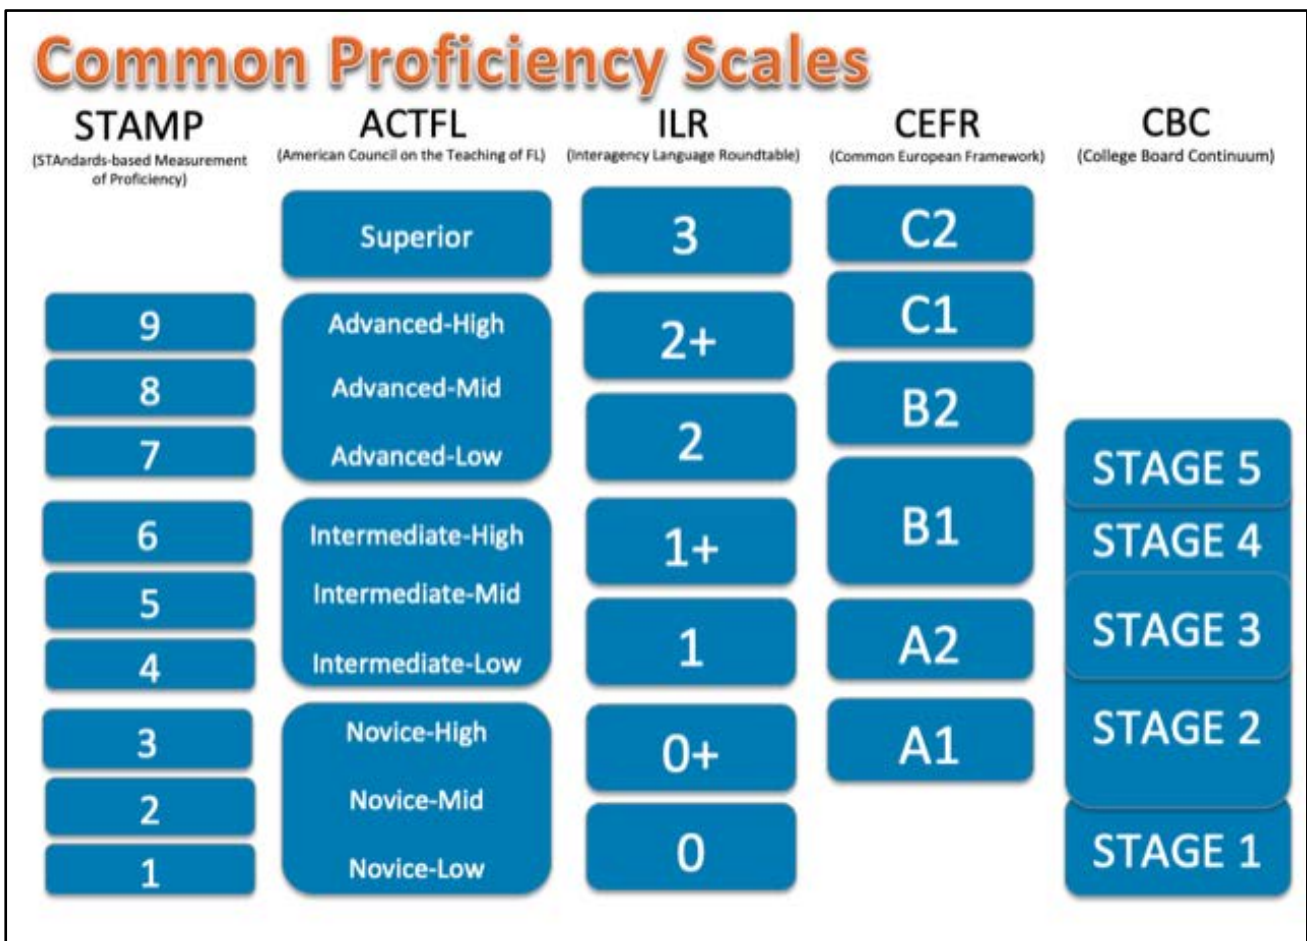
Common Proficiency Scales

STAMP
(STAndards-based Measurement of Proficiency)

9
8
7
6
5
4
3
2
1

ACTFL
(American Council on the Teaching of FL)

Superior
Advanced-High
Advanced-Mid
Advanced-Low
Intermediate-High
Intermediate-Mid
Intermediate-Low
Novice-High
Novice-Mid
Novice-Low

ILR
(Interagency Language Roundtable)

3
2+
2
1+
1
0+
0

CEFR
(Common European Framework)

C2
C1
B2
B1
A2
A1

CBC
(College Board Continuum)

STAGE 5
STAGE 4
STAGE 3
STAGE 2
STAGE 1